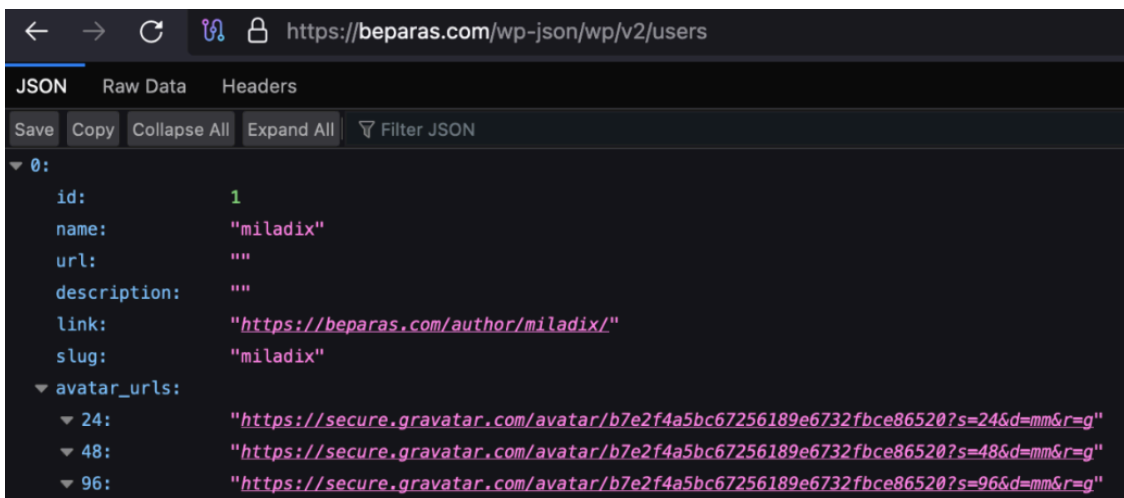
https://beparas.com/wp-json/wp/v2/users

JSON Raw Data Headers

Save Copy Collapse All Expand All Filter JSON

0:
id: 1
name: "miladix"
url: ""
description: ""
link: "https://beparas.com/author/miladix/"
slug: "miladix"
avatar_urls:
24: "https://secure.gravatar.com/avatar/b7e2f4a5bc67256189e6732fbce86520?s=24&d=mm&r=g"
48: "https://secure.gravatar.com/avatar/b7e2f4a5bc67256189e6732fbce86520?s=48&d=mm&r=g"
96: "https://secure.gravatar.com/avatar/b7e2f4a5bc67256189e6732fbce86520?s=96&d=mm&r=g"